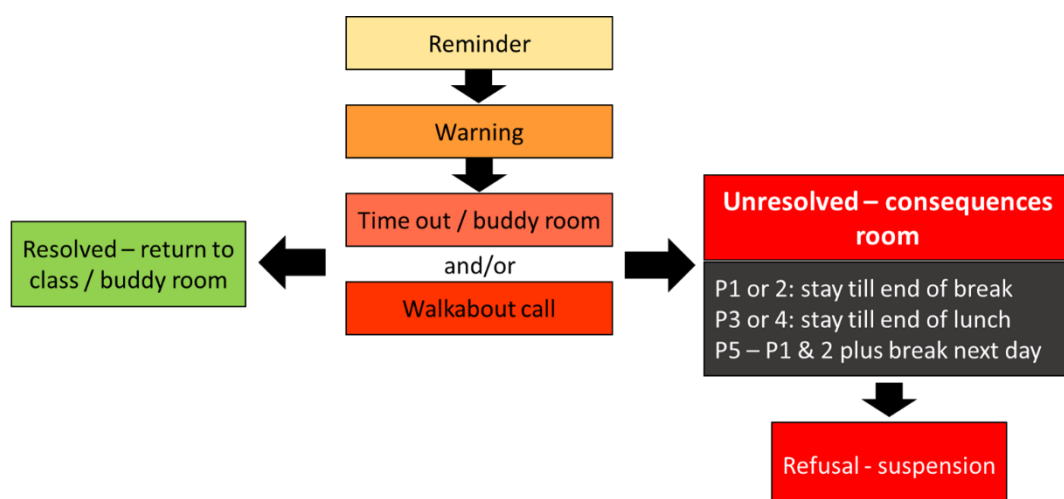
Reminder

Warning

Time out / buddy room

and/or

Walkabout call

Resolved – return to class / buddy room

Unresolved – consequences room

P1 or 2: stay till end of break
P3 or 4: stay till end of lunch
P5 – P1 & 2 plus break next day

Refusal - suspension